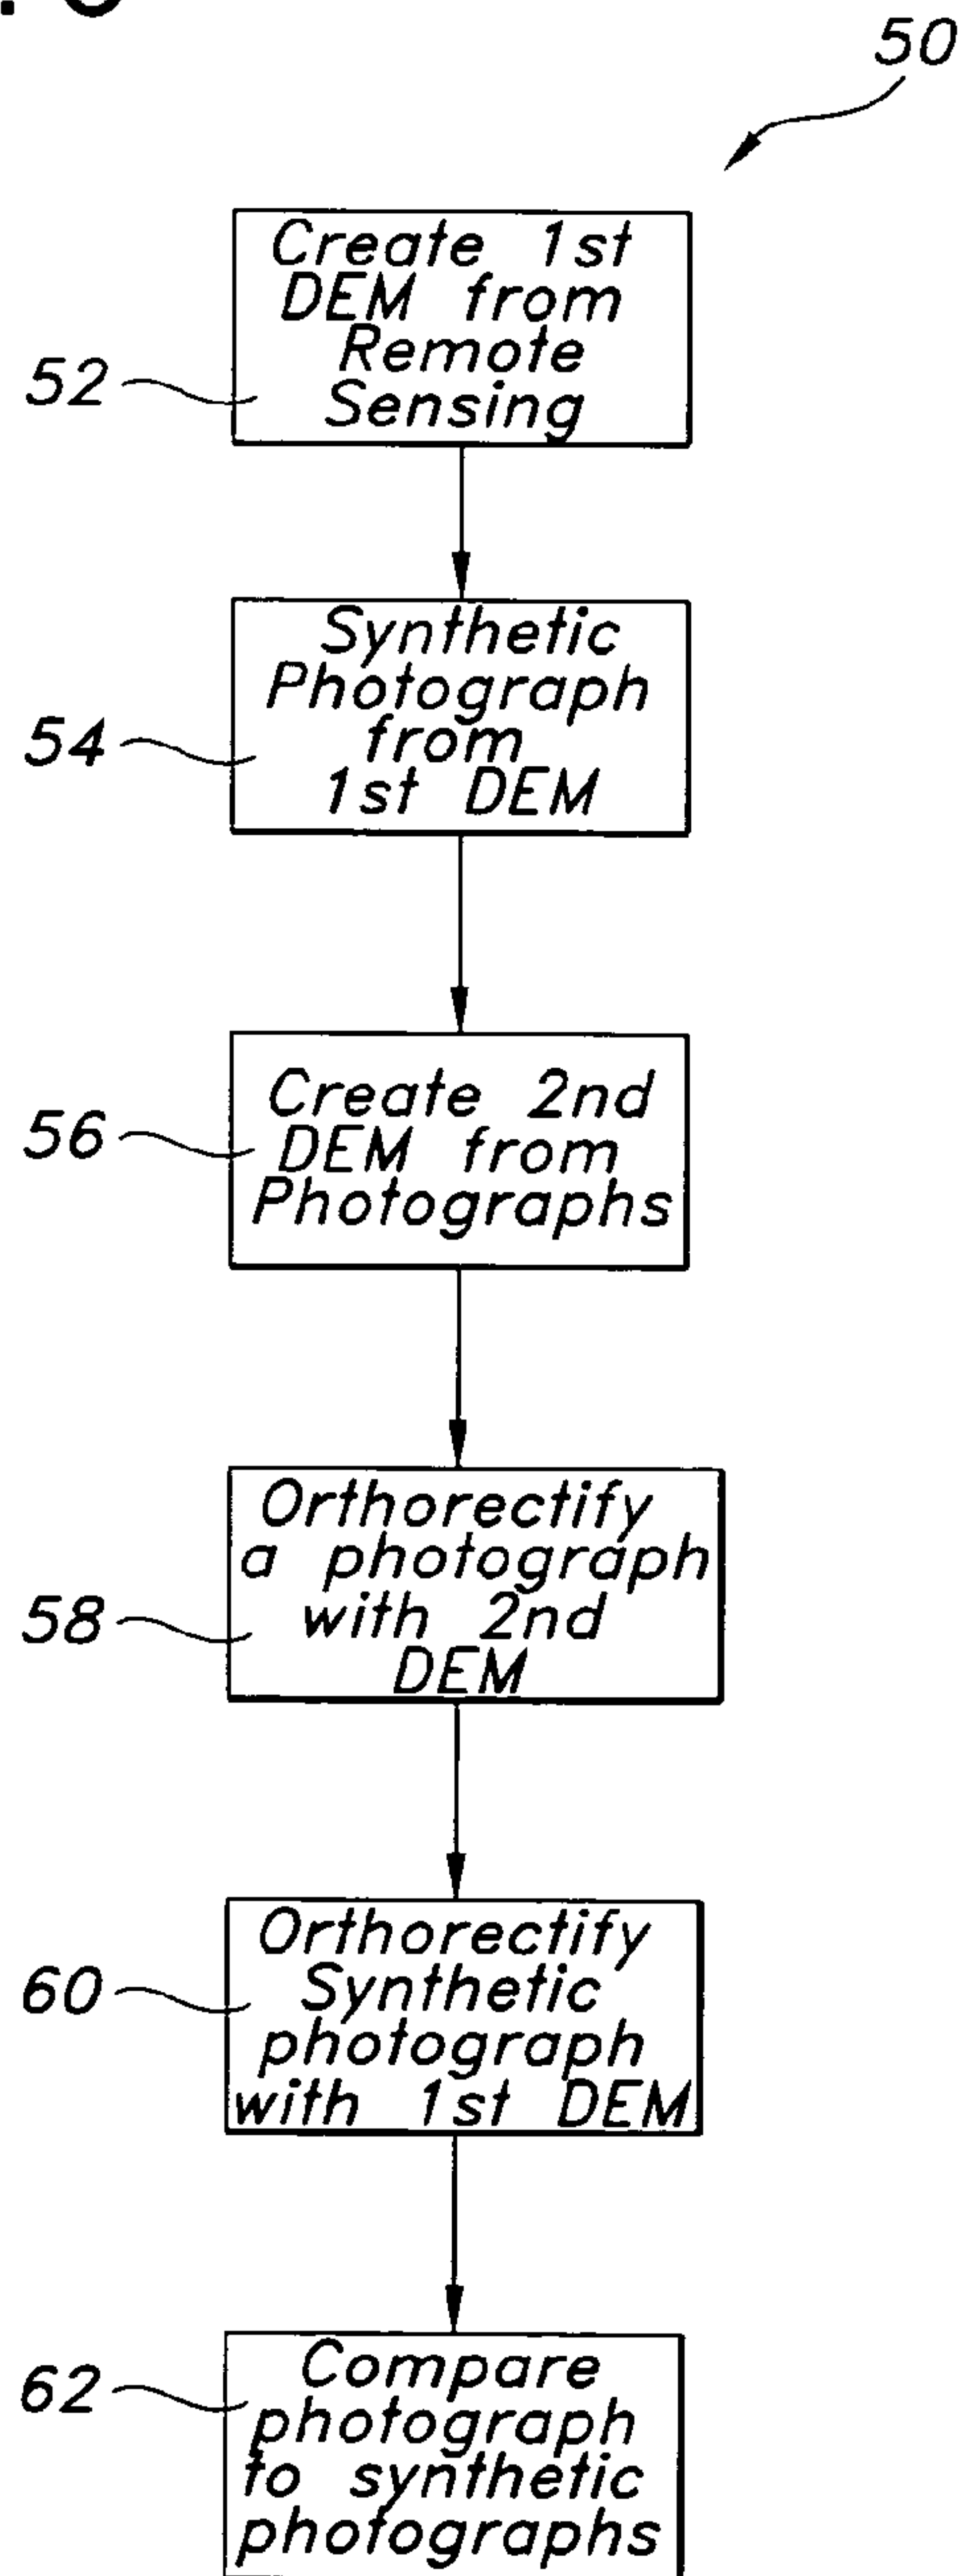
50

52
Create 1st DEM from Remote Sensing

54
Synthetic Photograph from 1st DEM

56
Create 2nd DEM from Photographs

58
Orthorectify a photograph with 2nd DEM

60
Orthorectify Synthetic photograph with 1st DEM

62
Compare photograph to synthetic photographs